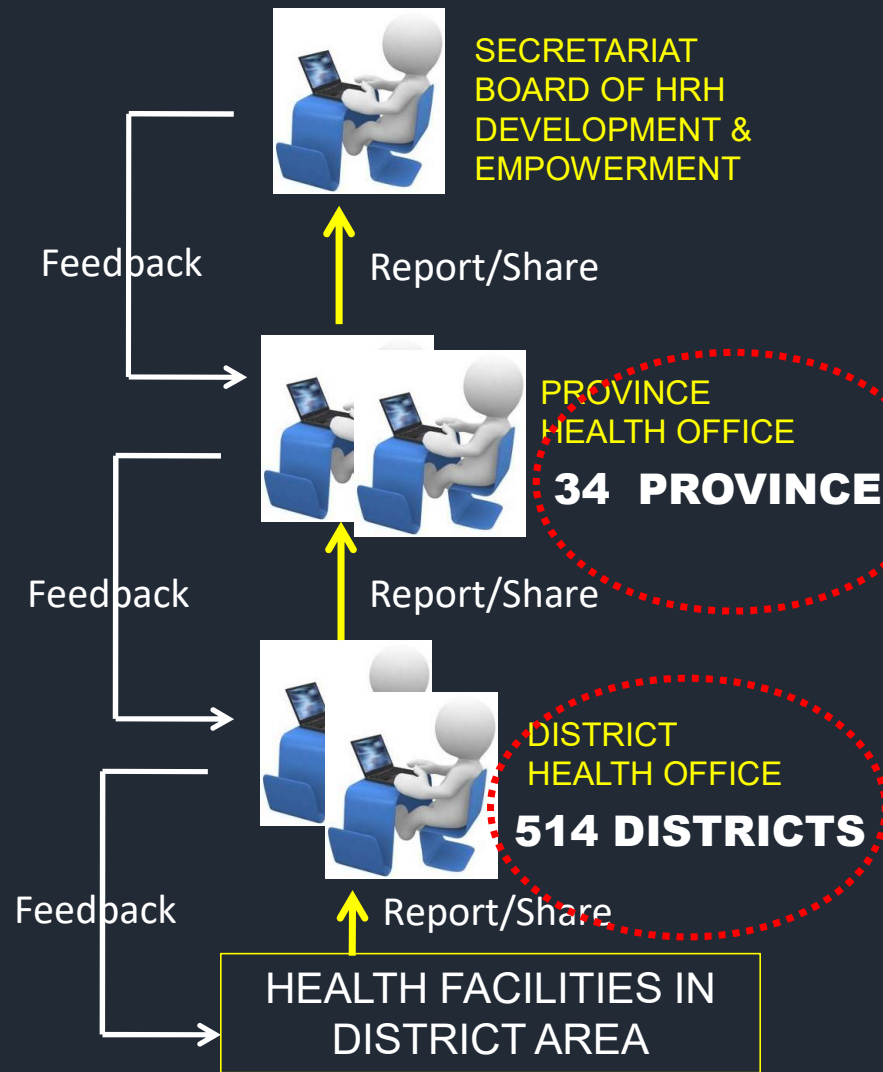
SECRETARIAT BOARD OF HRH DEVELOPMENT & EMPOWERMENT

Feedback

Report/Share

PROVINCE HEALTH OFFICE

34 PROVINCE

Feedback

Report/Share

DISTRICT HEALTH OFFICE

514 DISTRICTS

Feedback

Report/Share

HEALTH FACILITIES IN DISTRICT AREA